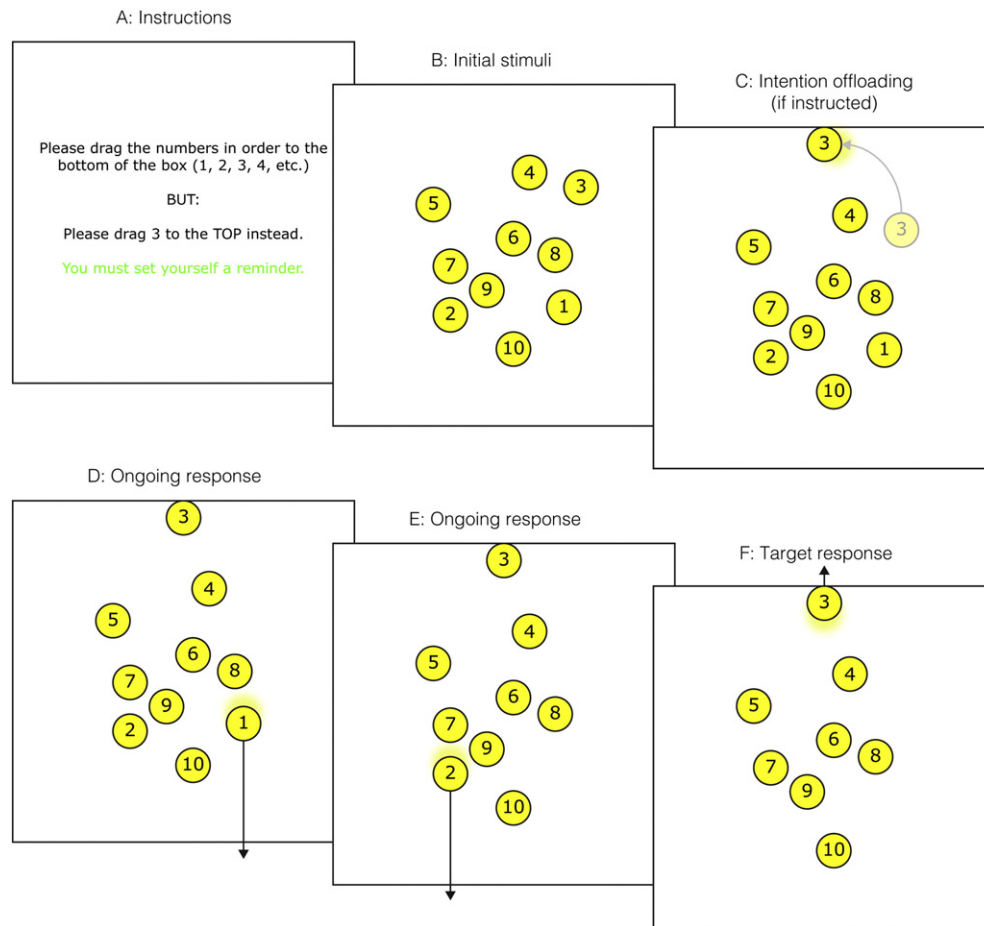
A: Instructions

Please drag the numbers in order to the bottom of the box (1, 2, 3, 4, etc.)

BUT:

Please drag 3 to the TOP instead.

You must set yourself a reminder.

B: Initial stimuli

4 3 5 6 8 7 9 1 2 10

C: Intention offloading (if instructed)

3 4 3 5 6 8 7 9 1 2 10

D: Ongoing response

3 4 5 6 8 7 9 1 2 10

E: Ongoing response

3 4 5 6 8 7 9 2 10

F: Target response

3 4 5 6 8 7 9 10